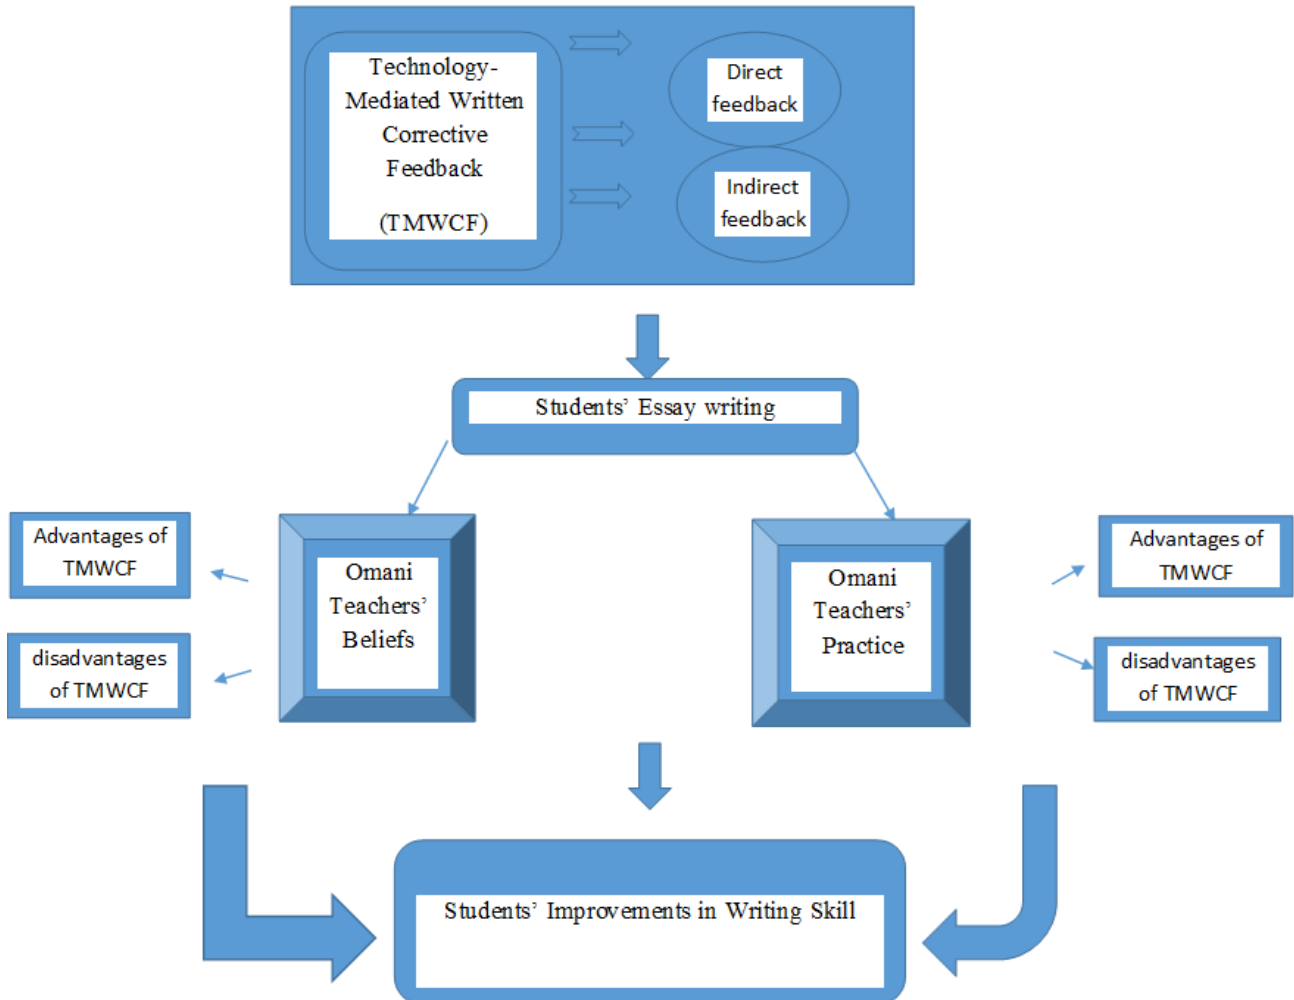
Technology-Mediated Written Corrective Feedback

(TMWCF)

Direct feedback

Indirect feedback

Students' Essay writing

Advantages of TMWCF

disadvantages of TMWCF

Omani Teachers' Beliefs

Omani Teachers' Practice

Advantages of TMWCF

disadvantages of TMWCF

Students' Improvements in Writing Skill